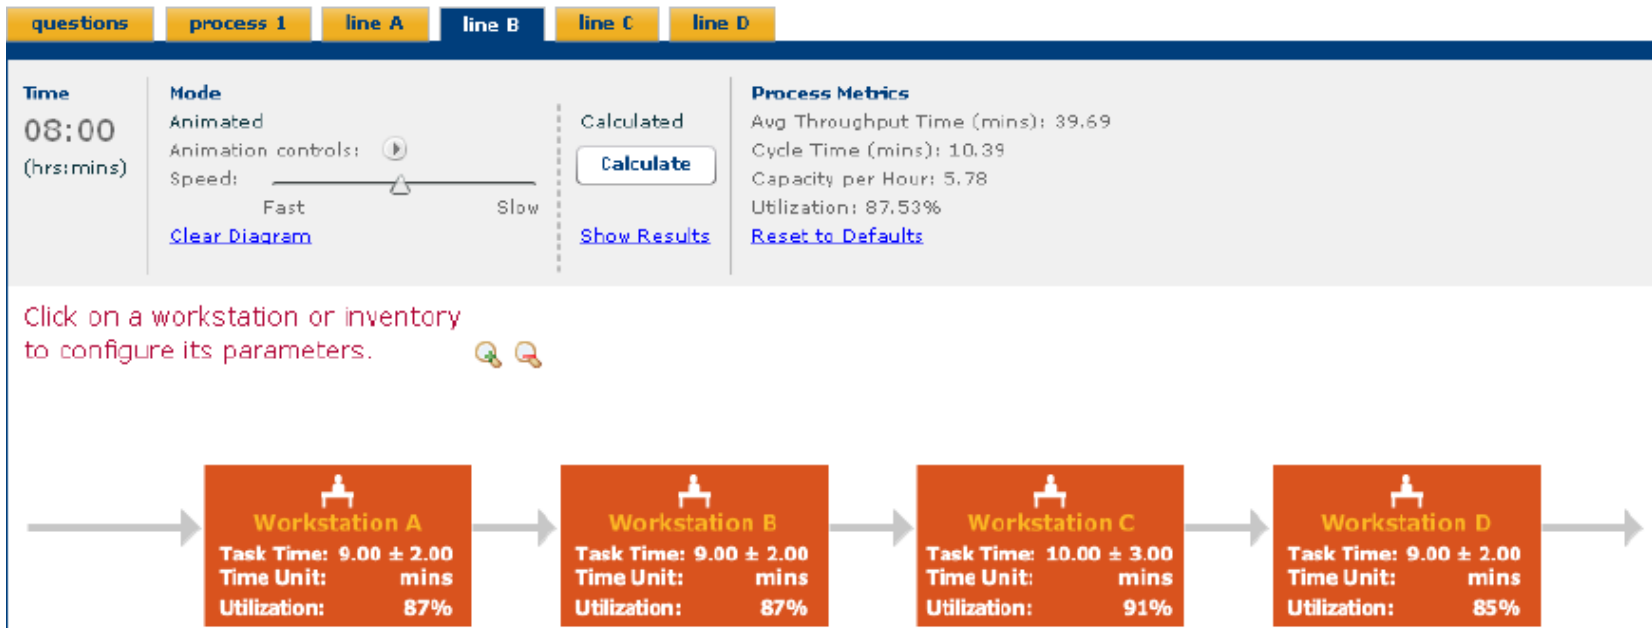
questions | process 1 | line A | line B | line C | line D

Time
08:00
(hrs:mins)

Mode
Animated
Animation controls:
Speed:
Fast Slow
Clear Diagram

Calculated
Calculate
Show Results

Process Metrics
Avg Throughput Time (mins): 39.69
Cycle Time (mins): 10.39
Capacity per Hour: 5.78
Utilization: 87.53%
Reset to Defaults

Click on a workstation or inventory to configure its parameters.

Workstation A
Task Time: 9.00 ± 2.00
Time Unit: mins
Utilization: 87%

Workstation B
Task Time: 9.00 ± 2.00
Time Unit: mins
Utilization: 87%

Workstation C
Task Time: 10.00 ± 3.00
Time Unit: mins
Utilization: 91%

Workstation D
Task Time: 9.00 ± 2.00
Time Unit: mins
Utilization: 85%